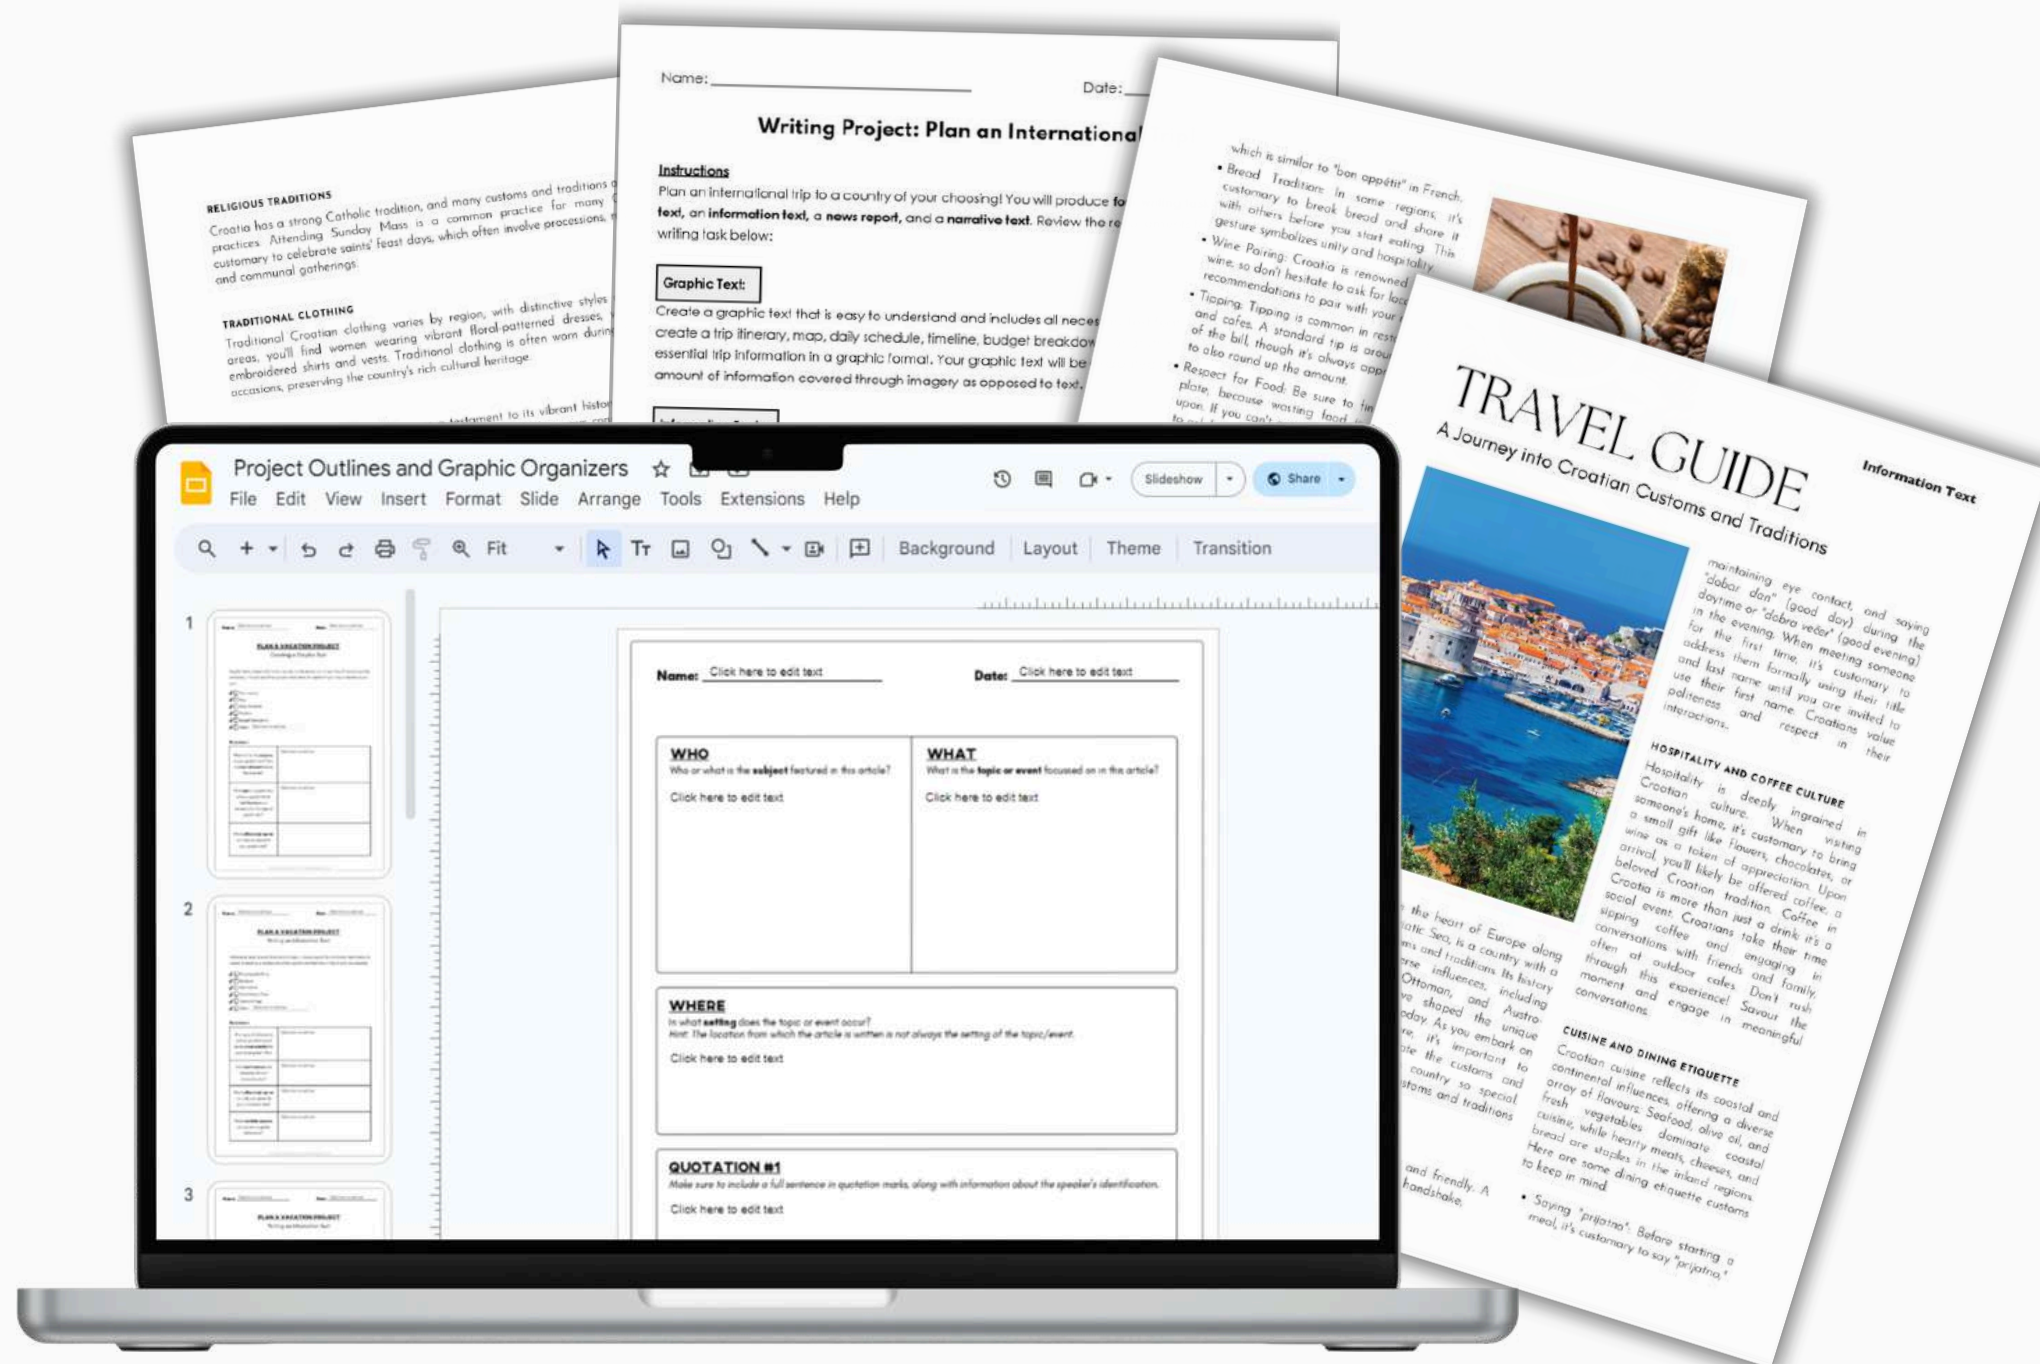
RELIGIOUS TRADITIONS
Croatia has a strong Catholic tradition, and many customs and traditions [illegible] practices. Attending Sunday Mass is a common practice for many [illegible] customary to celebrate saints' feast days, which often involve processions, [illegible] and communal gatherings.

TRADITIONAL CLOTHING
Traditional Croatian clothing varies by region, with distinctive styles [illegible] areas, you'll find women wearing vibrant floral-patterned dresses, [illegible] embroidered shirts and vests. Traditional clothing is often worn during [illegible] occasions, preserving the country's rich cultural heritage.

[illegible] testament to its vibrant history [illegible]

Name: ____________________ Date: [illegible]

Writing Project: Plan an International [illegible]

Instructions
Plan an international trip to a country of your choosing! You will produce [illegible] text, an information text, a news report, and a narrative text. Review the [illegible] writing task below:

Graphic Text:
Create a graphic text that is easy to understand and includes all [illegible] create a trip itinerary, map, daily schedule, timeline, budget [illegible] essential trip information in a graphic format. Your graphic text will be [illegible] amount of information covered through imagery as opposed to text.

which is similar to "bon appétit" in French.
• Bread Traditions: In some regions, it's customary to break bread and share it with others before you start eating. This gesture symbolizes unity and hospitality.
• Wine Pairing: Croatia is renowned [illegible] wine, so don't hesitate to ask for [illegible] recommendations to pair with your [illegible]
• Tipping: Tipping is common in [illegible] and cafes. A standard tip is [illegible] of the bill, though it's always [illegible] to also round up the amount.
• Respect for Food: Be sure to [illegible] plate, because wasting food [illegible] upon. If you can't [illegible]

Project Outlines and Graphic Organizers
File Edit View Insert Format Slide Arrange Tools Extensions Help
Slideshow Share
Fit Background Layout Theme Transition

1
2
3

Name: Click here to edit text Date: Click here to edit text

WHO
Who or what is the subject featured in this article?
Click here to edit text

WHAT
What is the topic or event focused on in the article?
Click here to edit text

WHERE
In what setting does the topic or event occur?
Hint: The location from which the article is written is not always the setting of the topic/event.
Click here to edit text

QUOTATION #1
Make sure to include a full sentence in quotation marks, along with information about the speaker's identification.
Click here to edit text

TRAVEL GUIDE
A Journey into Croatian Customs and Traditions
Information Text

maintaining eye contact, and saying "dobar dan" (good day) during the daytime or "dobra večer" (good evening) in the evening. When meeting someone for the first time, it's customary to address them formally using their title and last name until you are invited to use their first name. Croatians value politeness and respect in their interactions.

HOSPITALITY AND COFFEE CULTURE
Hospitality is deeply ingrained in Croatian culture. When visiting someone's home, it's customary to bring a small gift like flowers, chocolates, or wine as a token of appreciation. Upon arrival, you'll likely be offered coffee, a beloved Croatian tradition. Coffee in Croatia is more than just a drink; it's a social event. Croatians take their time sipping coffee and engaging in conversations with friends and family, often at outdoor cafes. Don't rush through this experience! Savour the moment and engage in meaningful conversations.

CUISINE AND DINING ETIQUETTE
Croatian cuisine reflects its coastal and continental influences, offering a diverse array of flavours. Seafood, olive oil, and fresh vegetables dominate coastal cuisine, while hearty meats, cheeses, and bread are staples in the inland regions. Here are some dining etiquette customs to keep in mind:
• Saying "prijatno": Before starting a meal, it's customary to say "prijatno,"

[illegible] the heart of Europe along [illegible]atic Sea, is a country with a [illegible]ms and traditions. Its history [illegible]rse influences, including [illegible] Ottoman, and Austro-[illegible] shaped its unique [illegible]day. As you embark on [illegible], it's important to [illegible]te the customs and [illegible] country so special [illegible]stoms and traditions
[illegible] and friendly. A handshake,